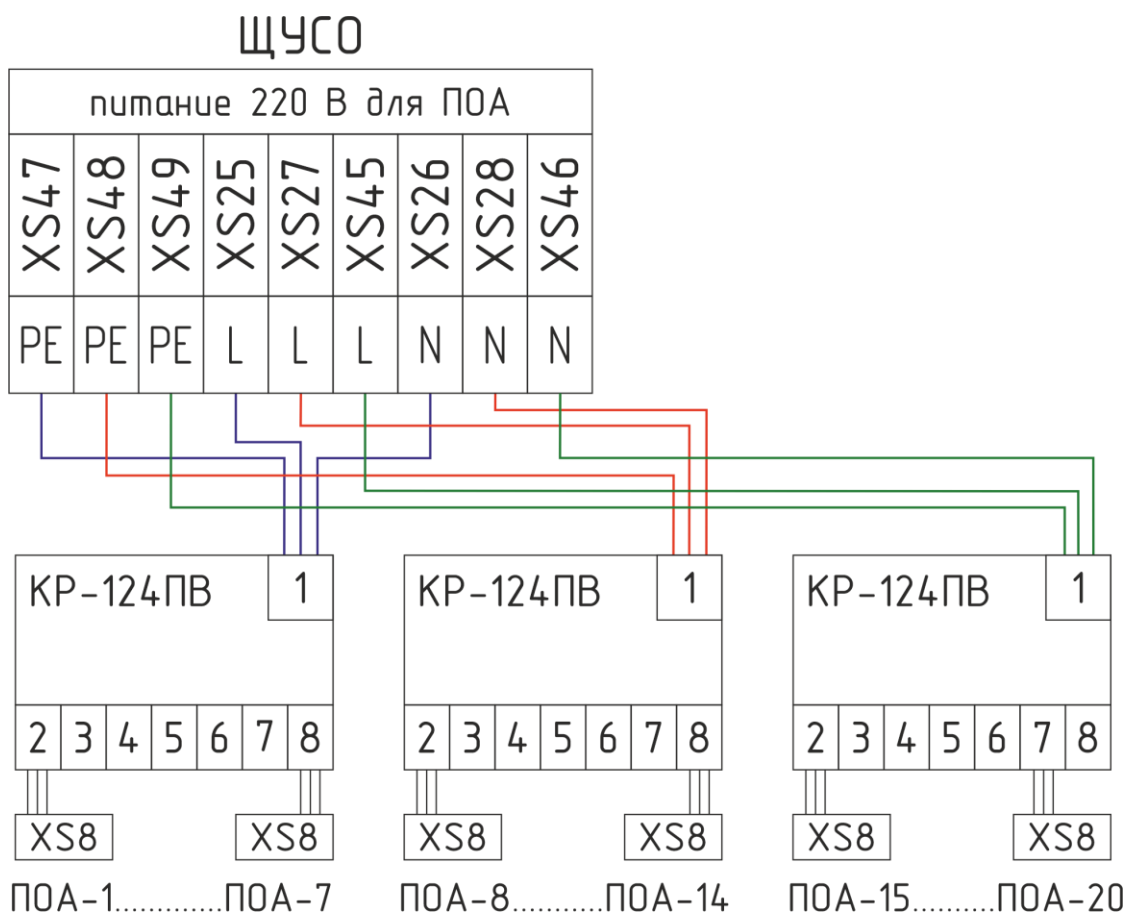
ЩУСО

питание 220 В для ПОА

| XS47 | XS48 | XS49 | XS25 | XS27 | XS45 | XS26 | XS28 | XS46 |
|---|---|---|---|---|---|---|---|---|
| PE | PE | PE | L | L | L | N | N | N |

КР-124ПВ 1
| 2 | 3 | 4 | 5 | 6 | 7 | 8 |
|---|---|---|---|---|---|---|

XS8 XS8
ПОА-1............ПОА-7

КР-124ПВ 1
| 2 | 3 | 4 | 5 | 6 | 7 | 8 |
|---|---|---|---|---|---|---|

XS8 XS8
ПОА-8..........ПОА-14

КР-124ПВ 1
| 2 | 3 | 4 | 5 | 6 | 7 | 8 |
|---|---|---|---|---|---|---|

XS8 XS8
ПОА-15.........ПОА-20